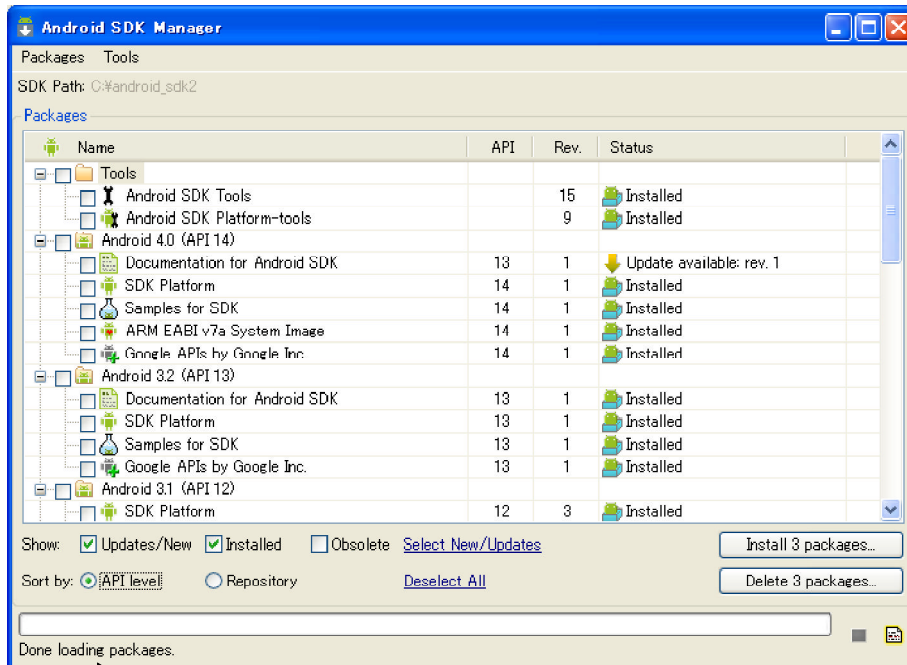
Android SDK Manager

Packages Tools

SDK Path: C:¥android_sdk2

Packages

| Name | API | Rev. | Status |
|---|---|---|---|
| Tools | | | |
| Android SDK Tools | | 15 | Installed |
| Android SDK Platform-tools | | 9 | Installed |
| Android 4.0 (API 14) | | | |
| Documentation for Android SDK | 13 | 1 | Update available: rev. 1 |
| SDK Platform | 14 | 1 | Installed |
| Samples for SDK | 14 | 1 | Installed |
| ARM EABI v7a System Image | 14 | 1 | Installed |
| Google APIs by Google Inc. | 14 | 1 | Installed |
| Android 3.2 (API 13) | | | |
| Documentation for Android SDK | 13 | 1 | Installed |
| SDK Platform | 13 | 1 | Installed |
| Samples for SDK | 13 | 1 | Installed |
| Google APIs by Google Inc. | 13 | 1 | Installed |
| Android 3.1 (API 12) | | | |
| SDK Platform | 12 | 3 | Installed |

Show: Updates/New Installed Obsolete Select New/Updates

Install 3 packages...

Sort by: API level Repository Deselect All

Delete 3 packages...

Done loading packages.